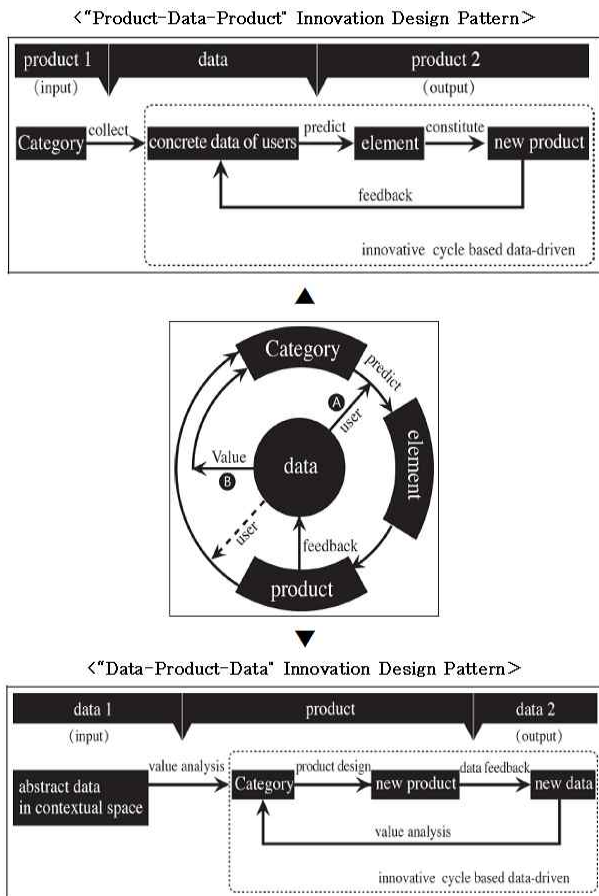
<"Product-Data-Product" Innovation Design Pattern>

product 1
(input)
data
product 2
(output)

Category
collect
concrete data of users
predict
element
constitute
new product
feedback
innovative cycle based data-driven

Category
predict
A
user
element
Value
data
B
user
feedback
product

<"Data-Product-Data" Innovation Design Pattern>

data 1
(input)
product
data 2
(output)

abstract data in contextual space
value analysis
Category
product design
new product
data feedback
new data
value analysis
innovative cycle based data-driven